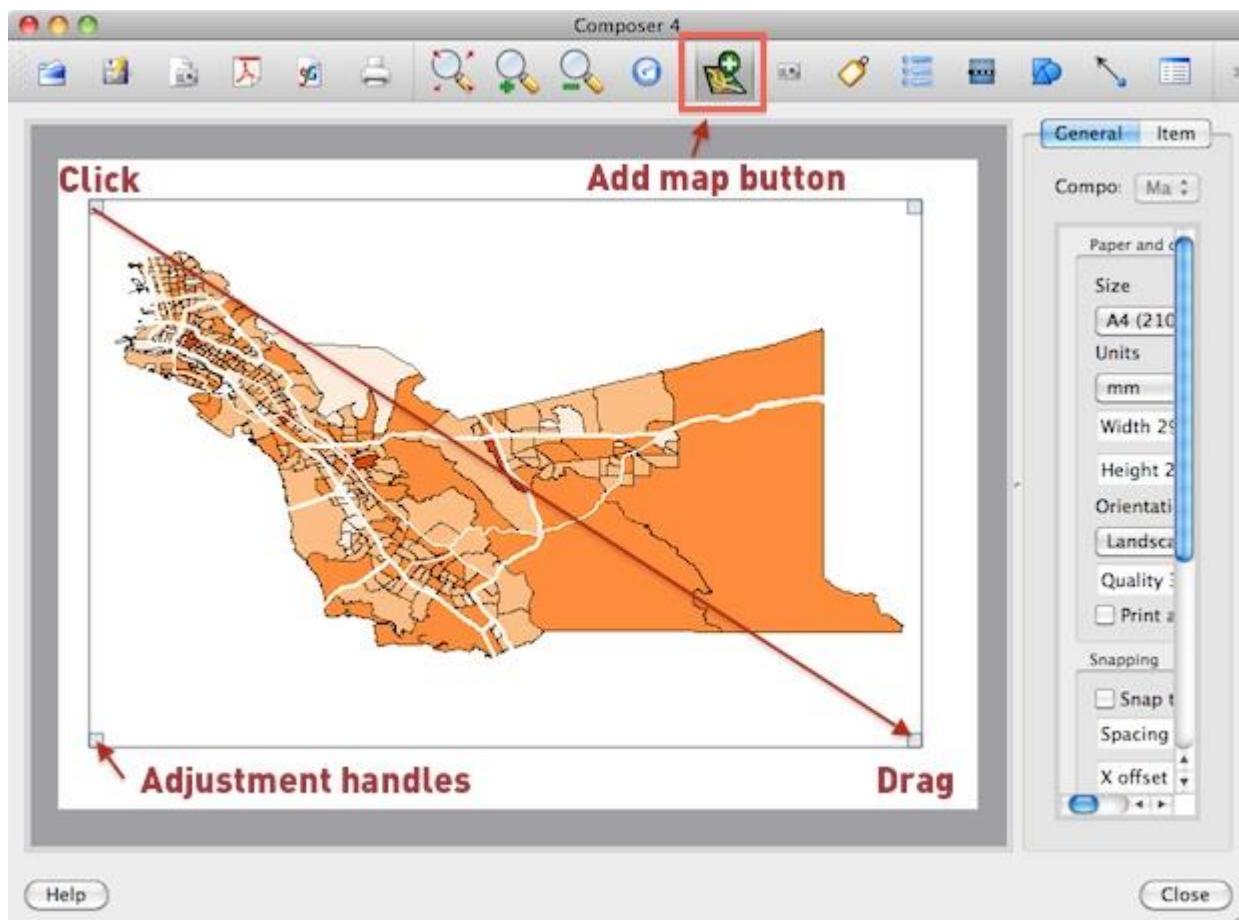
Composer 4

Click

Add map button

Adjustment handles

Drag

General | Item

Compo: Ma

Paper and c

Size

A4 (210

Units

mm

Width 29

Height 2

Orientati

Landsca

Quality 3

Print a

Snapping

Snap t

Spacing

X offset

Help

Close